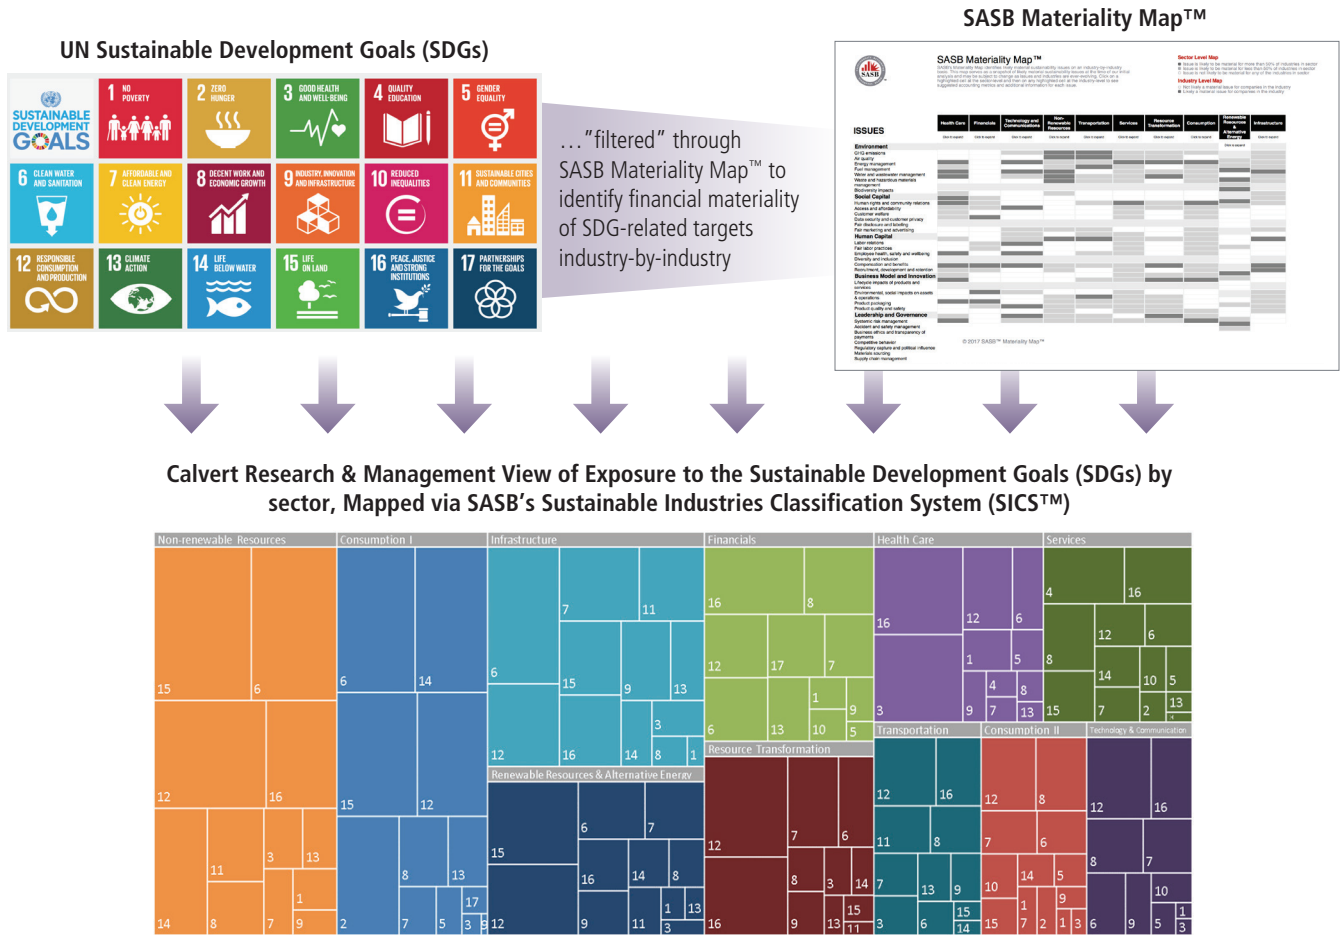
SASB Materiality Map™

UN Sustainable Development Goals (SDGs)

SUSTAINABLE DEVELOPMENT GOALS

1 NO POVERTY
2 ZERO HUNGER
3 GOOD HEALTH AND WELL-BEING
4 QUALITY EDUCATION
5 GENDER EQUALITY
6 CLEAN WATER AND SANITATION
7 AFFORDABLE AND CLEAN ENERGY
8 DECENT WORK AND ECONOMIC GROWTH
9 INDUSTRY, INNOVATION AND INFRASTRUCTURE
10 REDUCED INEQUALITIES
11 SUSTAINABLE CITIES AND COMMUNITIES
12 RESPONSIBLE CONSUMPTION AND PRODUCTION
13 CLIMATE ACTION
14 LIFE BELOW WATER
15 LIFE ON LAND
16 PEACE, JUSTICE AND STRONG INSTITUTIONS
17 PARTNERSHIPS FOR THE GOALS

…"filtered" through SASB Materiality Map™ to identify financial materiality of SDG-related targets industry-by-industry

SASB Materiality Map™

ISSUES

Health Care | Financials | Technology and Communications | Non-Renewable Resources | Transportation | Services | Resource Transformation | Consumption | Renewable Resources & Alternative Energy | Infrastructure

Environment
Social Capital
Human Capital
Business Model and Innovation
Leadership and Governance

© 2017 SASB™ Materiality Map™

Calvert Research & Management View of Exposure to the Sustainable Development Goals (SDGs) by sector, Mapped via SASB's Sustainable Industries Classification System (SICS™)

Non-renewable Resources
15 6 12 16 11 3 13 1 14 8 7 9

Consumption I
6 14 15 12 8 13 17 2 7 5 3 9

Infrastructure
7 11 6 15 9 13 3 12 16 14 8 1

Renewable Resources & Alternative Energy
6 7 15 16 14 8 1 13 12 9 11 3

Financials
16 8 12 17 7 1 9 6 13 10 5

Resource Transformation
7 6 12 8 3 14 15 16 9 13 11

Health Care
16 12 6 1 5 4 8 3 9 7 13

Transportation
12 16 11 8 7 13 9 15 3 6 14

Services
4 16 12 6 8 14 10 5 13 15 7 2 1

Consumption II
12 8 7 6 14 5 10 9 1 15 7 2 1 3

Technology & Communication
12 16 8 7 10 6 9 5 1 3